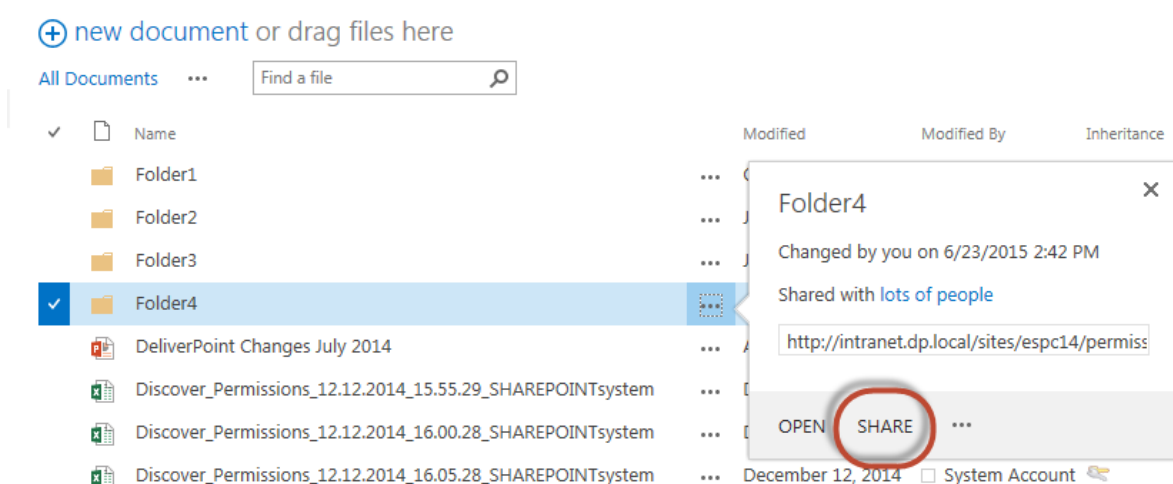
new document or drag files here

All Documents ••• Find a file

Name

Modified

Modified By

Inheritance

Folder1 ••• C

Folder2 ••• J

Folder3 ••• J

Folder4 •••

DeliverPoint Changes July 2014 ••• A

Discover_Permissions_12.12.2014_15.55.29_SHAREPOINTsystem ••• D

Discover_Permissions_12.12.2014_16.00.28_SHAREPOINTsystem ••• D

Discover_Permissions_12.12.2014_16.05.28_SHAREPOINTsystem ••• December 12, 2014 System Account

Folder4

Changed by you on 6/23/2015 2:42 PM

Shared with lots of people

http://intranet.dp.local/sites/espc14/permiss

OPEN SHARE •••